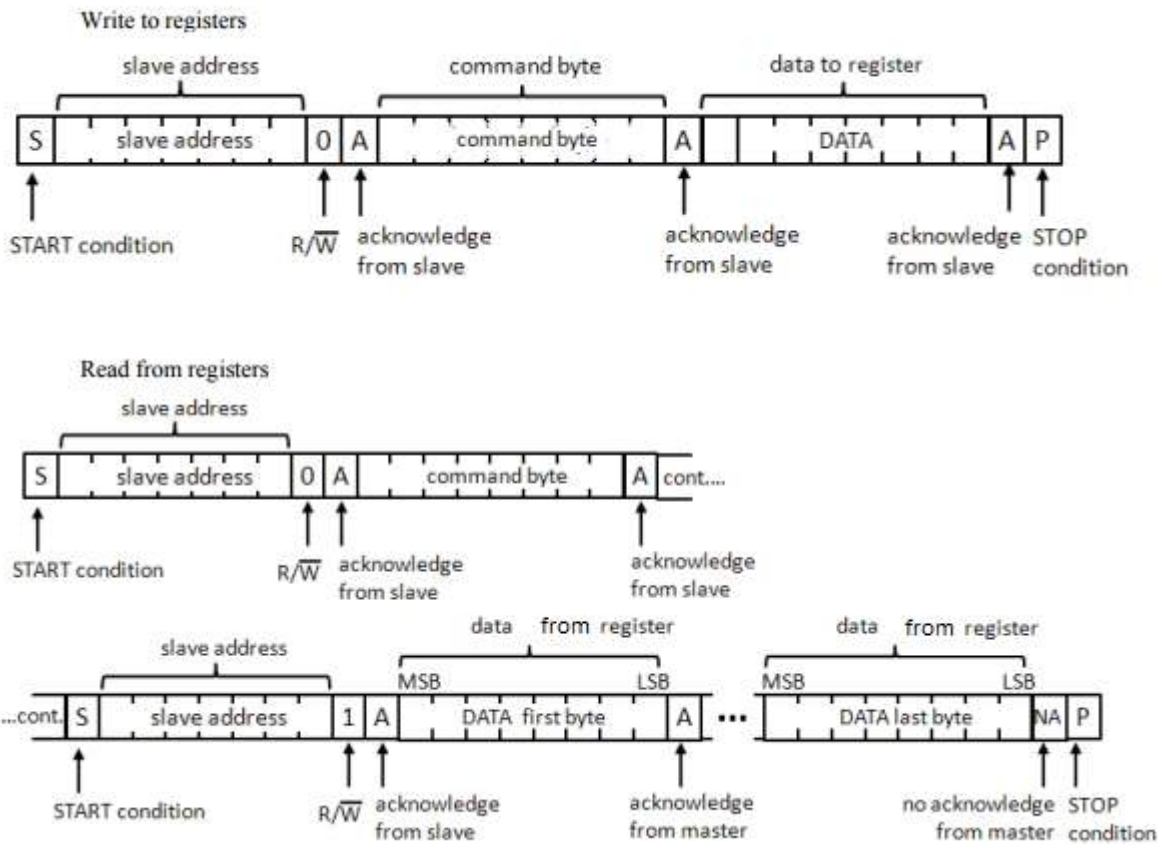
Write to registers

slave address

command byte

data to register

S

slave address

0

A

command byte

A

DATA

A

P

START condition

R/$\overline{W}$

acknowledge from slave

acknowledge from slave

acknowledge from slave

STOP condition

Read from registers

slave address

S

slave address

0

A

command byte

A

cont....

START condition

R/$\overline{W}$

acknowledge from slave

acknowledge from slave

slave address

data from register

MSB

LSB

data from register

MSB

LSB

...cont.

S

slave address

1

A

DATA first byte

A

•••

DATA last byte

NA

P

START condition

R/$\overline{W}$

acknowledge from slave

acknowledge from master

no acknowledge from master

STOP condition